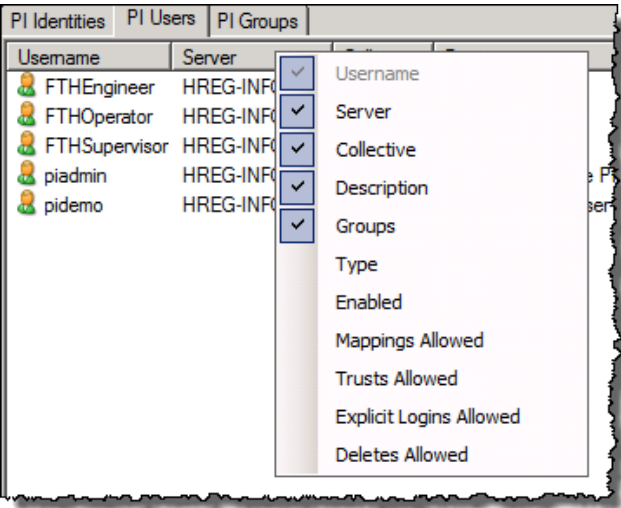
PI Identities | PI Users | PI Groups

| Username | Server |
|---|---|
| FTHEngineer | HREG-INF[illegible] |
| FTHOperator | HREG-INF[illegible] |
| FTHSupervisor | HREG-INF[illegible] |
| piadmin | HREG-INF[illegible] |
| pidemo | HREG-INF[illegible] |

Username
Server
Collective
Description
Groups
Type
Enabled
Mappings Allowed
Trusts Allowed
Explicit Logins Allowed
Deletes Allowed